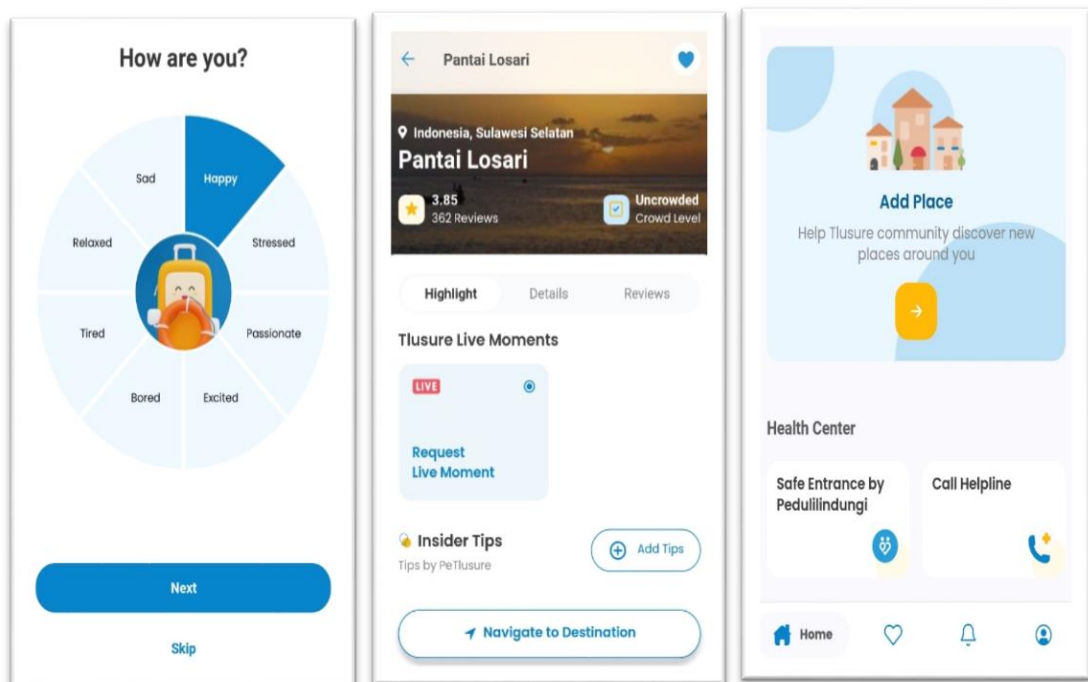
How are you?

Sad
Happy
Relaxed
Stressed
Tired
Passionate
Bored
Excited

Next

Skip

Pantai Losari

Indonesia, Sulawesi Selatan
Pantai Losari
3.85
362 Reviews
Uncrowded
Crowd Level

Highlight
Details
Reviews

Tlusure Live Moments

LIVE
Request Live Moment

Insider Tips
Tips by PeTlusure
Add Tips

Navigate to Destination

Add Place
Help Tlusure community discover new places around you

Health Center

Safe Entrance by Pedulilindungi

Call Helpline

Home